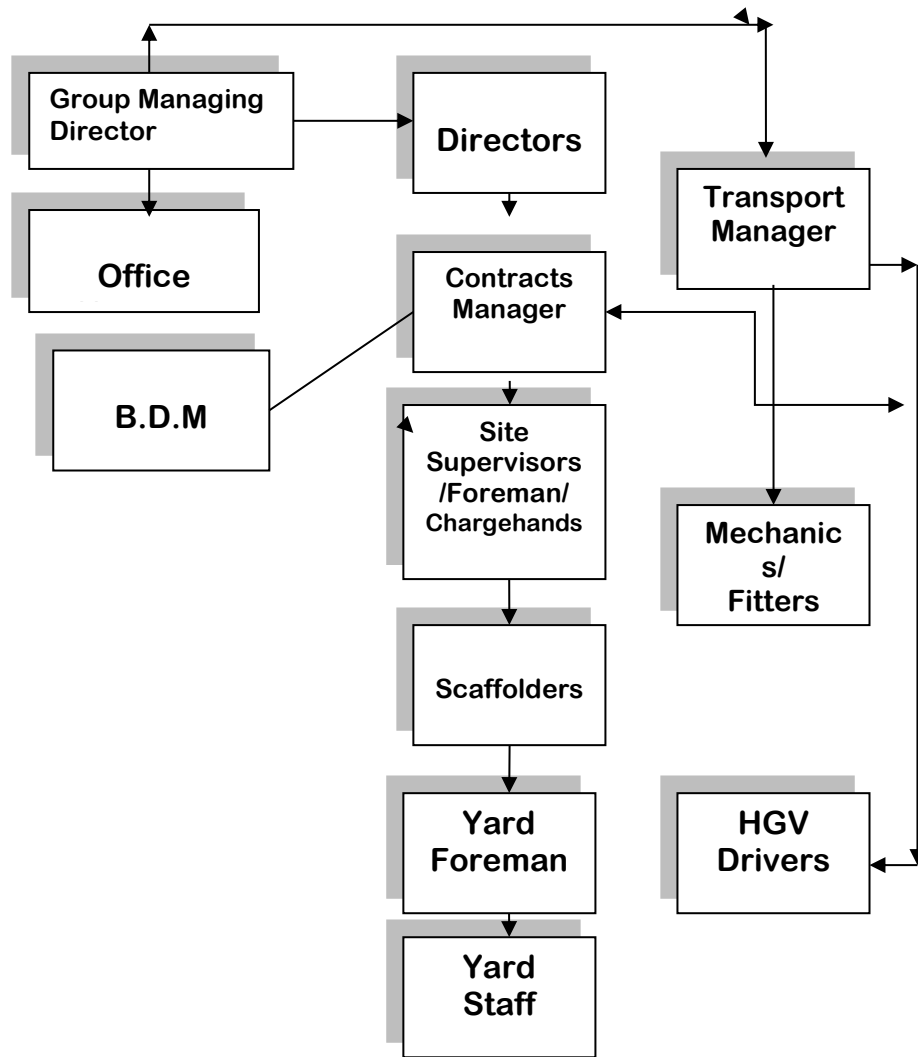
Group Managing Director

Directors

Office

Transport Manager

Contracts Manager

B.D.M

Site Supervisors /Foreman/ Chargehands

Mechanic s/ Fitters

Scaffolders

Yard Foreman

HGV Drivers

Yard Staff